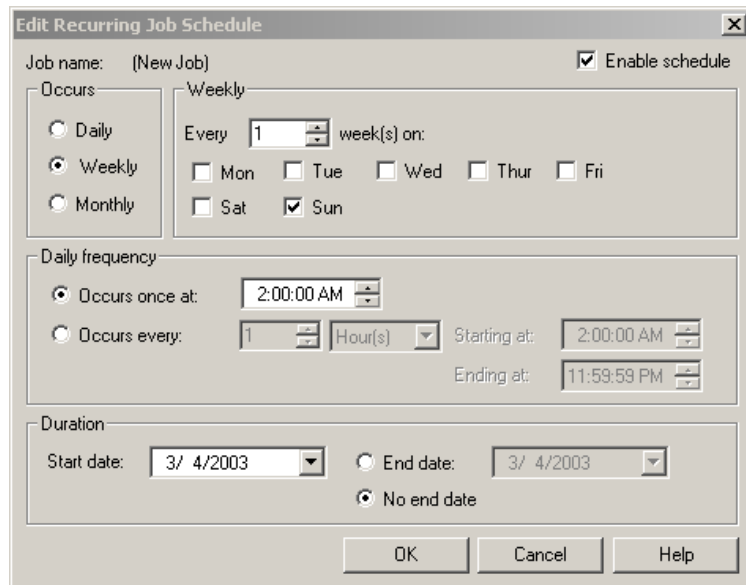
Edit Recurring Job Schedule

Job name: (New Job)

Enable schedule

Occurs

Daily

Weekly

Monthly

Weekly

Every 1 week(s) on:

Mon Tue Wed Thur Fri

Sat Sun

Daily frequency

Occurs once at: 2:00:00 AM

Occurs every: 1 Hour(s) Starting at: 2:00:00 AM

Ending at: 11:59:59 PM

Duration

Start date: 3/ 4/2003

End date: 3/ 4/2003

No end date

OK Cancel Help